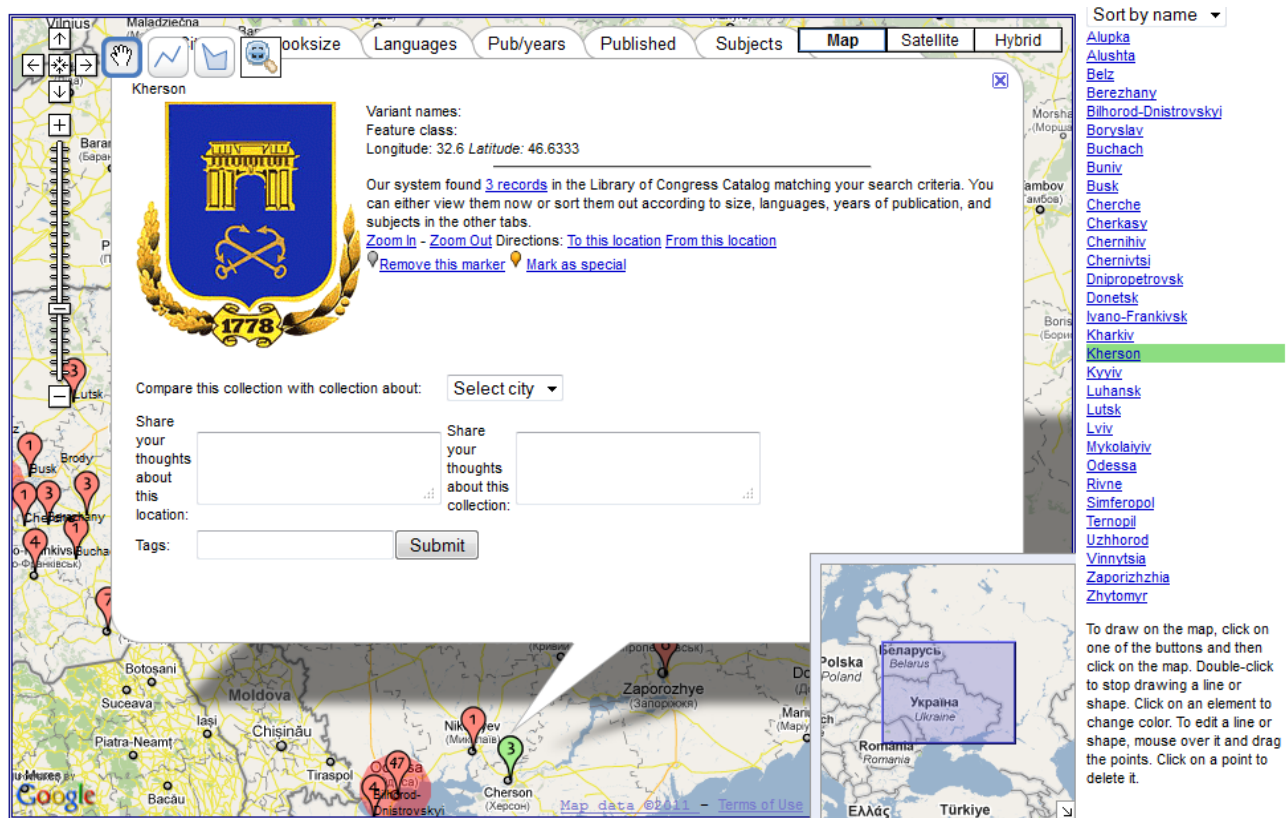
Vilnius Maladziechna
Booksize Languages Pub/years Published Subjects
Map Satellite Hybrid

Kherson

1778

Variant names:
Feature class:
Longitude: 32.6 Latitude: 46.6333

Our system found 3 records in the Library of Congress Catalog matching your search criteria. You can either view them now or sort them out according to size, languages, years of publication, and subjects in the other tabs.
Zoom In - Zoom Out Directions: To this location From this location
Remove this marker Mark as special

Compare this collection with collection about: Select city

Share your thoughts about this location:

Share your thoughts about this collection:

Tags: Submit

Lutsk
Busk Brody
Berezhany
Buchach
Botoşani
Suceava
Moldova
Iaşi Chişinău
Piatra-Neamţ
Tiraspol
Bacău
Odesa
Bilhorod-Dnistrovskyi
Nikolaev (Миколаїв)
Cherson (Херсон)
Zaporozhye (Запоріжжя)
Map data ©2011 - Terms of Use
Google

Polska Poland
Беларусь Belarus
Україна Ukraine
România Romania
Ελλάς
Türkiye

Sort by name
Alupka
Alushta
Belz
Berezhany
Bilhorod-Dnistrovskyi
Boryslav
Buchach
Buniv
Busk
Cherche
Cherkasy
Chernihiv
Chernivtsi
Dnipropetrovsk
Donetsk
Ivano-Frankivsk
Kharkiv
Kherson
Kyyiv
Luhansk
Lutsk
Lviv
Mykolaiyiv
Odessa
Rivne
Simferopol
Ternopil
Uzhhorod
Vinnytsia
Zaporizhzhia
Zhytomyr

To draw on the map, click on one of the buttons and then click on the map. Double-click to stop drawing a line or shape. Click on an element to change color. To edit a line or shape, mouse over it and drag the points. Click on a point to delete it.